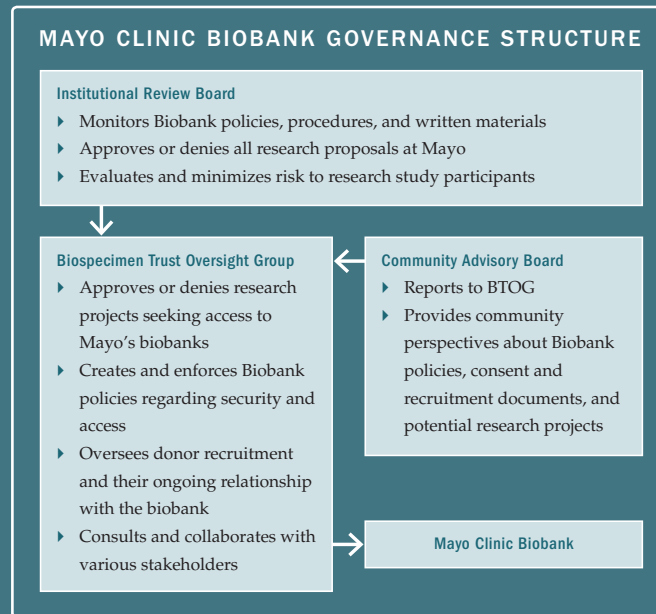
MAYO CLINIC BIOBANK GOVERNANCE STRUCTURE

Institutional Review Board

- Monitors Biobank policies, procedures, and written materials
- Approves or denies all research proposals at Mayo
- Evaluates and minimizes risk to research study participants

Biospecimen Trust Oversight Group

- Approves or denies research projects seeking access to Mayo's biobanks
- Creates and enforces Biobank policies regarding security and access
- Oversees donor recruitment and their ongoing relationship with the biobank
- Consults and collaborates with various stakeholders

Community Advisory Board

- Reports to BTOG
- Provides community perspectives about Biobank policies, consent and recruitment documents, and potential research projects

Mayo Clinic Biobank